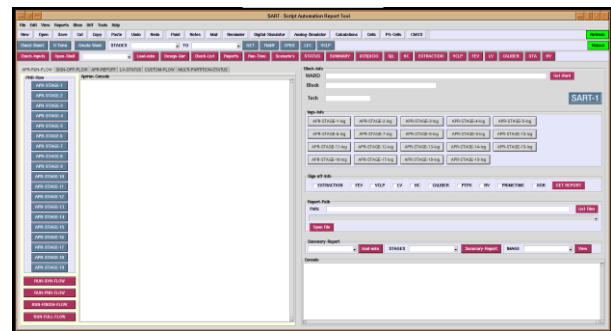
SART- Script Automation Report Tool

File Edit View Reports Show Diff Tools Help

New Open Save Cut Copy Paste Undo Redo Print Notes Mail Simulator Digital Simulator Analog Simulator Calculators Data PS Cells CMOS

Check Stamp % Done Check Mark STAGES TO

Check Inputs Open Shell Load data Design Gen Check List Reports Run Time Scenario STATUS SUMMARY XTESCIO XL RC EXTRACTION VCLP FEV LV CALIBER STA BV

APR-RUN FLOW DISK-OFF FLOW APR-REPORT LV-STATUS CUSTOM FLOW MULTI-PARTITION/ZYNTD

Flow Name
APR-STAGE-1
APR-STAGE-2
APR-STAGE-3
APR-STAGE-4
APR-STAGE-5
APR-STAGE-6
APR-STAGE-7
APR-STAGE-8
APR-STAGE-9
APR-STAGE-10
APR-STAGE-11
APR-STAGE-12
APR-STAGE-13
APR-STAGE-14
APR-STAGE-15
APR-STAGE-16
APR-STAGE-17
APR-STAGE-18
APR-STAGE-19

RUN APR FLOW
RUN PRE-FLOW
RUN FINISH FLOW
RUN FULL FLOW

Apr Console

Block Info
WARD
Block
Tech
Get Ward
SART-1

logs Info
APR-STAGE-1-log APR-STAGE-2-log APR-STAGE-3-log APR-STAGE-4-log APR-STAGE-5-log
APR-STAGE-6-log APR-STAGE-7-log APR-STAGE-8-log APR-STAGE-9-log APR-STAGE-10-log
APR-STAGE-11-log APR-STAGE-12-log APR-STAGE-13-log APR-STAGE-14-log APR-STAGE-15-log
APR-STAGE-16-log APR-STAGE-17-log APR-STAGE-18-log APR-STAGE-19-log

Sign-off Info
EXTRACTION FEV VCLP LV RC CALIBER PTPX BV PRIMETIME DRC GET REPORT

Report Path
Path
List files
Open file

Summary Report
Load data STAGES Summary Report RANGE View

Console